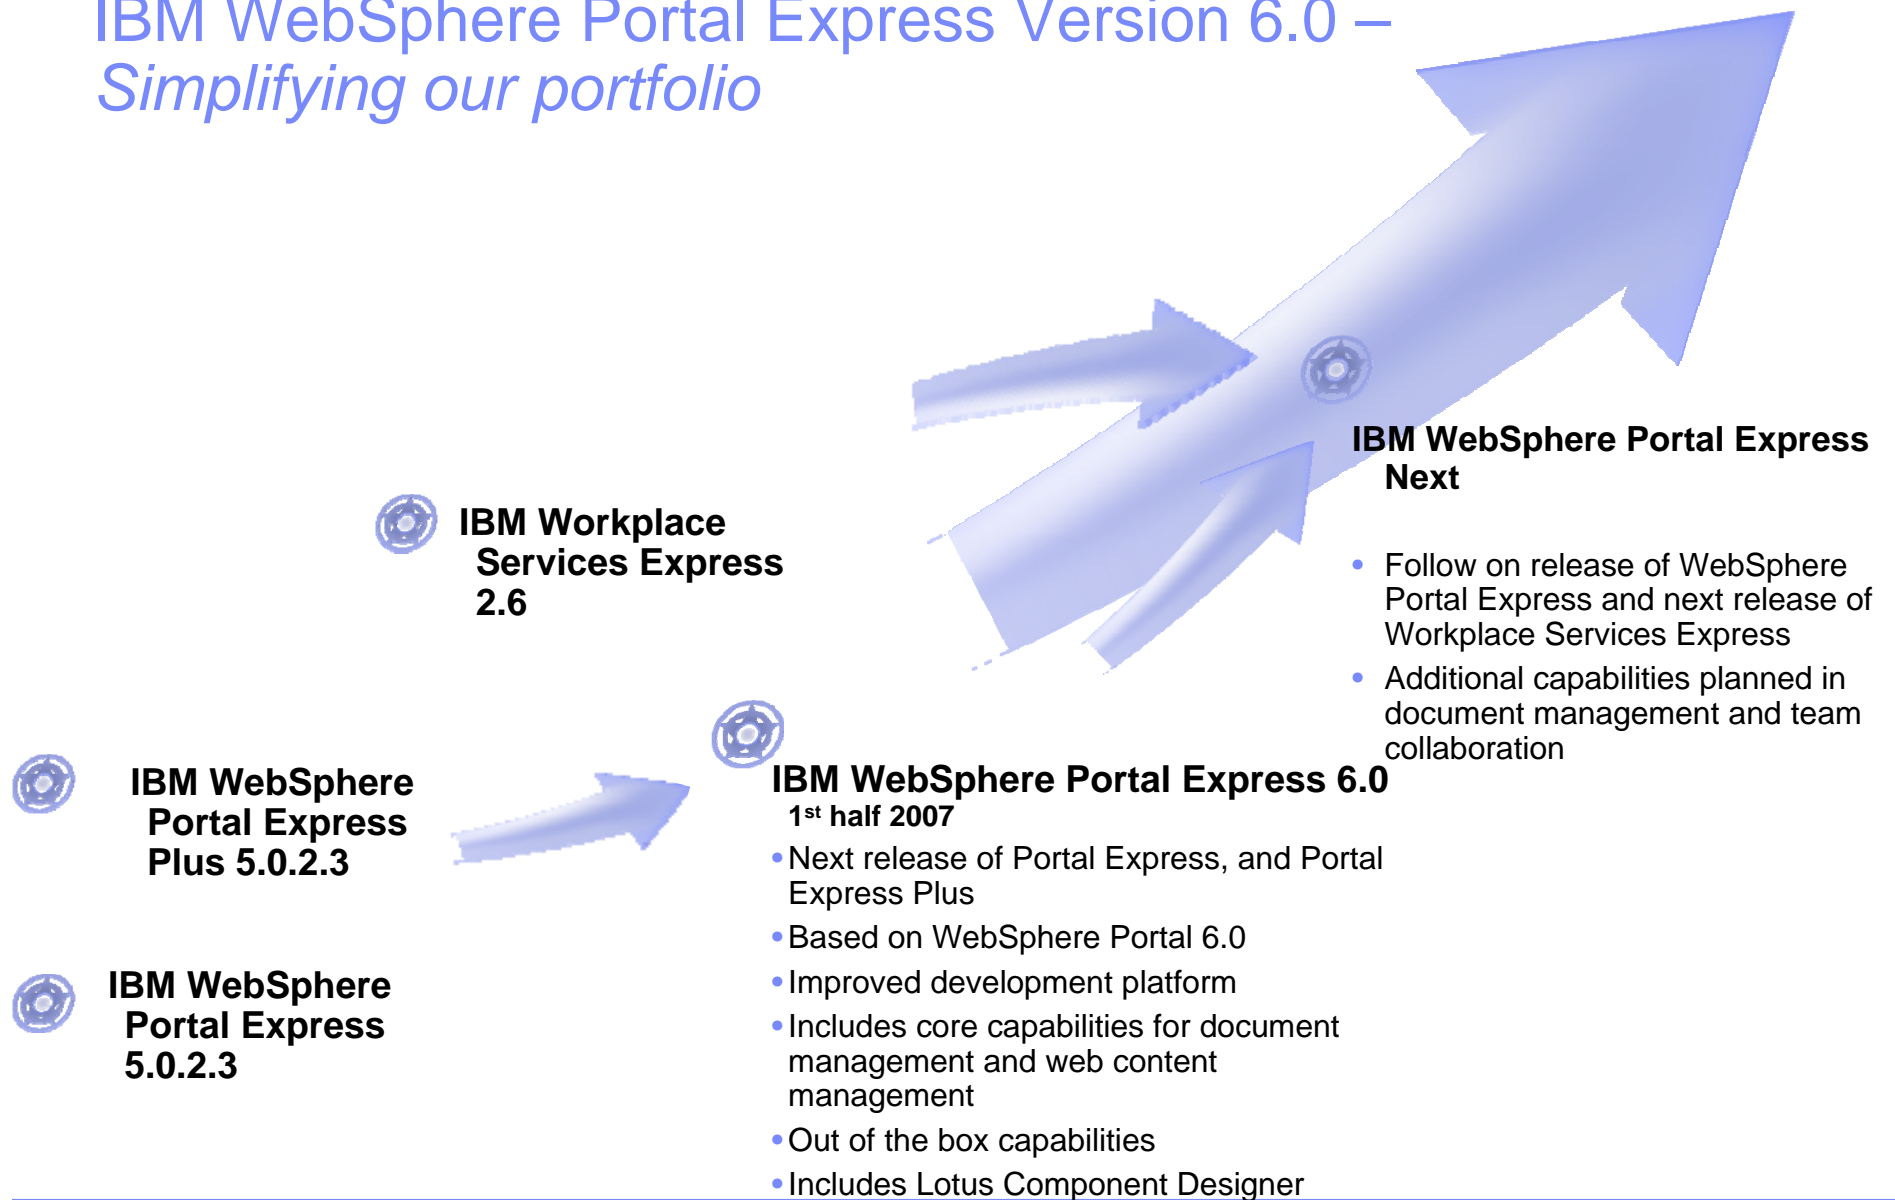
IBM WebSphere Portal Express Version 6.0 –
Simplifying our portfolio

IBM WebSphere Portal Express Next

• Follow on release of WebSphere Portal Express and next release of Workplace Services Express
• Additional capabilities planned in document management and team collaboration

IBM Workplace Services Express 2.6

IBM WebSphere Portal Express Plus 5.0.2.3

IBM WebSphere Portal Express 5.0.2.3

IBM WebSphere Portal Express 6.0
1$^{st}$ half 2007
• Next release of Portal Express, and Portal Express Plus
• Based on WebSphere Portal 6.0
• Improved development platform
• Includes core capabilities for document management and web content management
• Out of the box capabilities
• Includes Lotus Component Designer